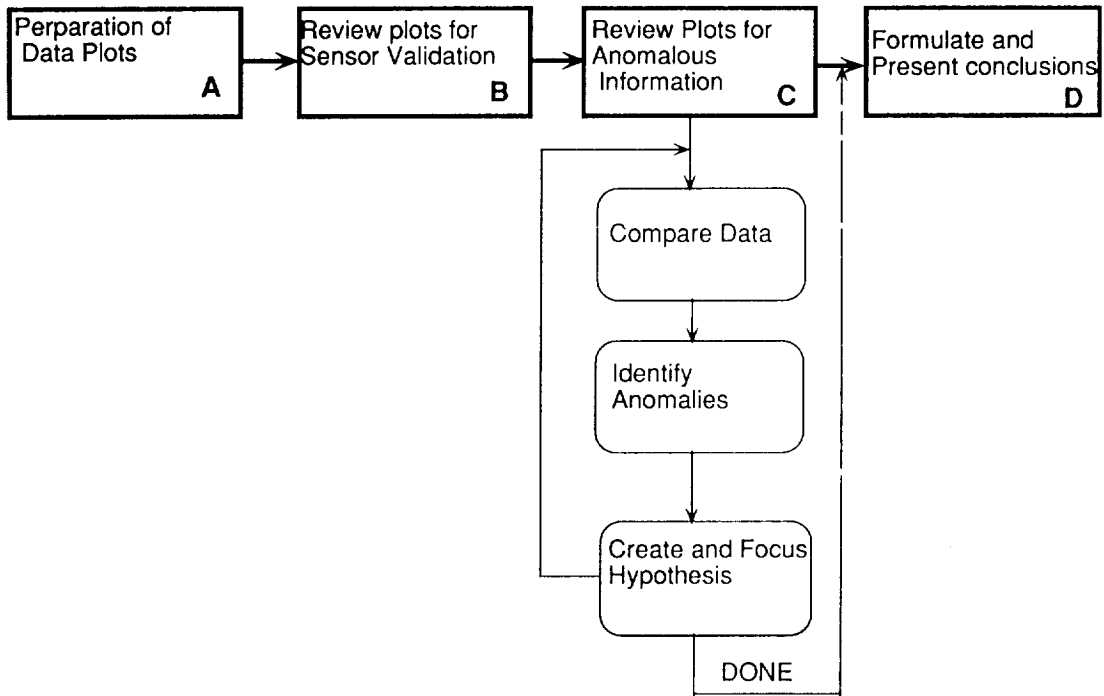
Perparation of Data Plots
A

Review plots for Sensor Validation
B

Review Plots for Anomalous Information
C

Formulate and Present conclusions
D

Compare Data

Identify Anomalies

Create and Focus Hypothesis

DONE